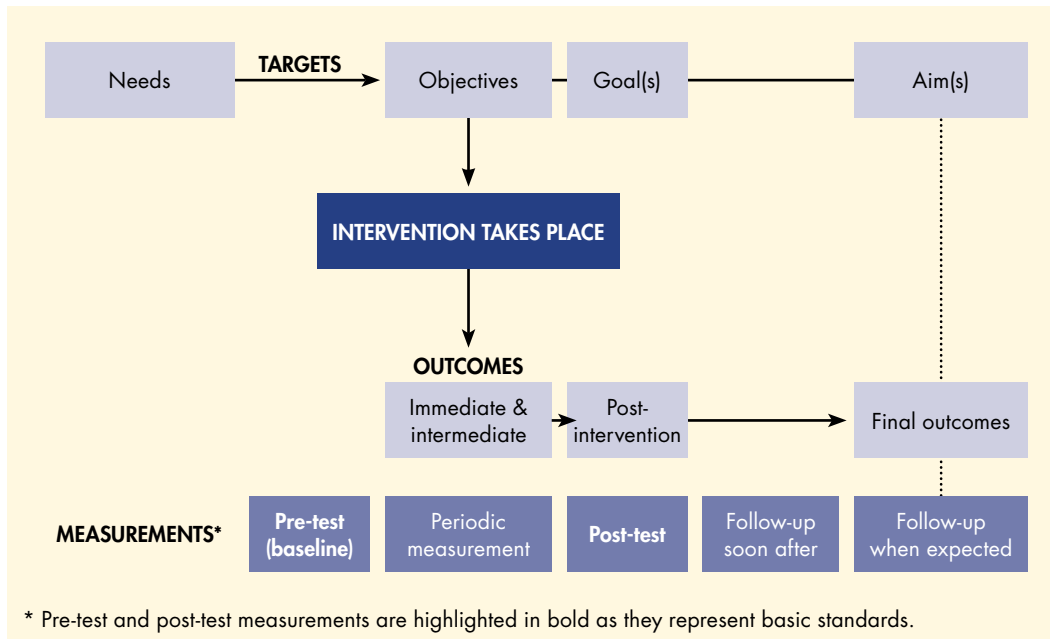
Needs

TARGETS

Objectives

Goal(s)

Aim(s)

INTERVENTION TAKES PLACE

OUTCOMES

Immediate & intermediate

Post-intervention

Final outcomes

MEASUREMENTS*

Pre-test (baseline)

Periodic measurement

Post-test

Follow-up soon after

Follow-up when expected

* Pre-test and post-test measurements are highlighted in bold as they represent basic standards.